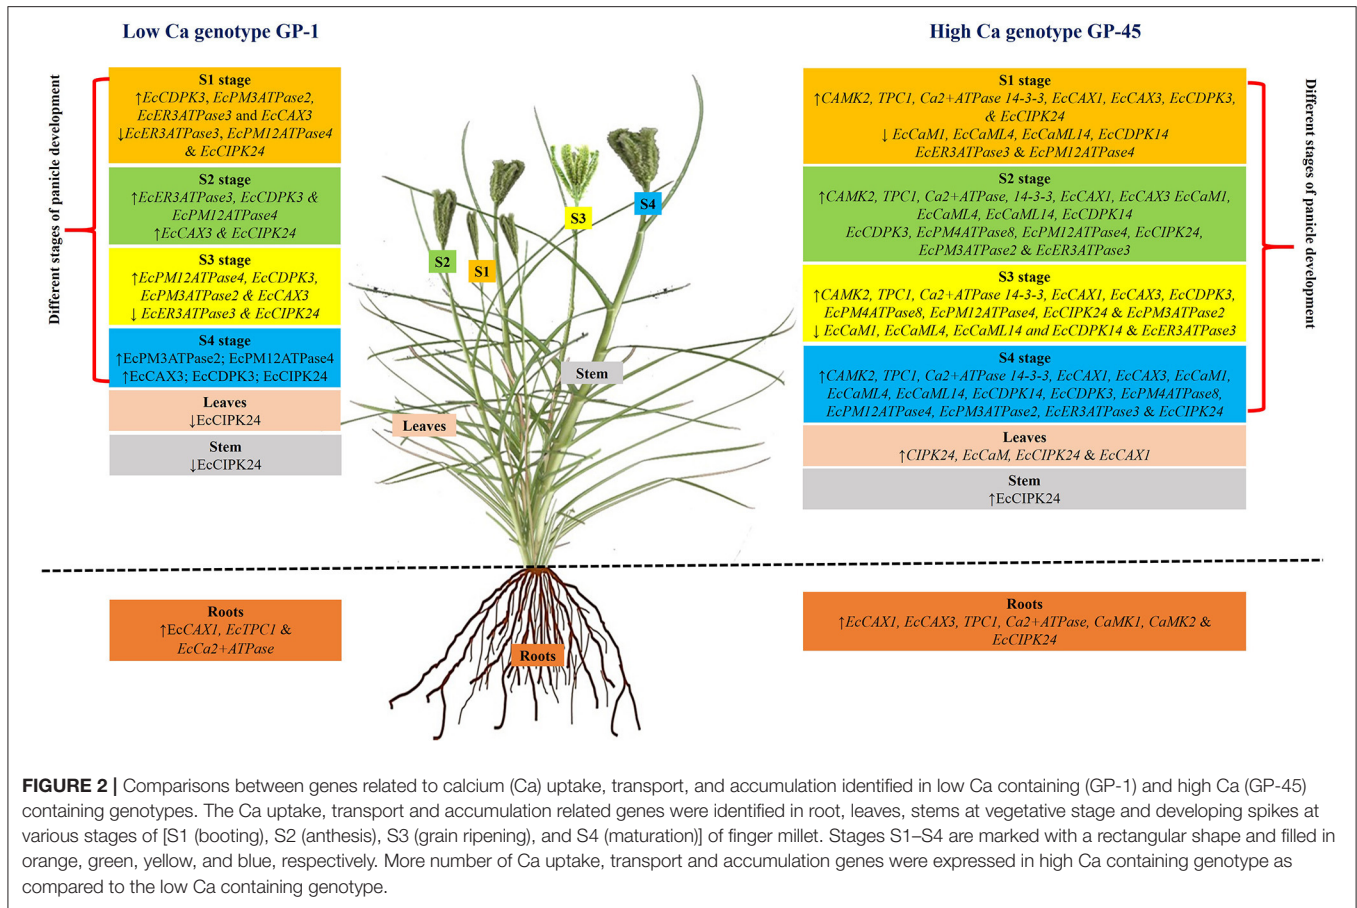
Low Ca genotype GP-1

High Ca genotype GP-45

Different stages of panicle development

S1 stage
↑EcCDPK3, EcPM3ATPase2, EcER3ATPase3 and EcCAX3
↓EcER3ATPase3, EcPM12ATPase4 & EcCIPK24

S2 stage
↑EcER3ATPase3, EcCDPK3 & EcPM12ATPase4
↑EcCAX3 & EcCIPK24

S3 stage
↑EcPM12ATPase4, EcCDPK3, EcPM3ATPase2 & EcCAX3
↓ EcER3ATPase3 & EcCIPK24

S4 stage
↑EcPM3ATPase2; EcPM12ATPase4
↑EcCAX3; EcCDPK3; EcCIPK24

Leaves
↓EcCIPK24

Stem
↓EcCIPK24

S1 stage
↑CAMK2, TPC1, Ca2+ATPase 14-3-3, EcCAX1, EcCAX3, EcCDPK3, & EcCIPK24
↓ EcCaM1, EcCaML4, EcCaML14, EcCDPK14 EcER3ATPase3 & EcPM12ATPase4

S2 stage
↑CAMK2, TPC1, Ca2+ATPase, 14-3-3, EcCAX1, EcCAX3 EcCaM1, EcCaML4, EcCaML14, EcCDPK14 EcCDPK3, EcPM4ATPase8, EcPM12ATPase4, EcCIPK24, EcPM3ATPase2 & EcER3ATPase3

S3 stage
↑CAMK2, TPC1, Ca2+ATPase 14-3-3, EcCAX1, EcCAX3, EcCDPK3, EcPM4ATPase8, EcPM12ATPase4, EcCIPK24 & EcPM3ATPase2
↓ EcCaM1, EcCaML4, EcCaML14 and EcCDPK14 & EcER3ATPase3

S4 stage
↑CAMK2, TPC1, Ca2+ATPase 14-3-3, EcCAX1, EcCAX3, EcCaM1, EcCaML4, EcCaML14, EcCDPK14, EcCDPK3, EcPM4ATPase8, EcPM12ATPase4, EcPM3ATPase2, EcER3ATPase3 & EcCIPK24

Leaves
↑CIPK24, EcCaM, EcCIPK24 & EcCAX1

Stem
↑EcCIPK24

Different stages of panicle development

S3 S4 S2 S1 Stem Leaves

Roots
↑EcCAX1, EcTPC1 & EcCa2+ATPase

Roots

Roots
↑EcCAX1, EcCAX3, TPC1, Ca2+ATPase, CaMK1, CaMK2 & EcCIPK24

FIGURE 2 | Comparisons between genes related to calcium (Ca) uptake, transport, and accumulation identified in low Ca containing (GP-1) and high Ca (GP-45) containing genotypes. The Ca uptake, transport and accumulation related genes were identified in root, leaves, stems at vegetative stage and developing spikes at various stages of [S1 (booting), S2 (anthesis), S3 (grain ripening), and S4 (maturation)] of finger millet. Stages S1–S4 are marked with a rectangular shape and filled in orange, green, yellow, and blue, respectively. More number of Ca uptake, transport and accumulation genes were expressed in high Ca containing genotype as compared to the low Ca containing genotype.